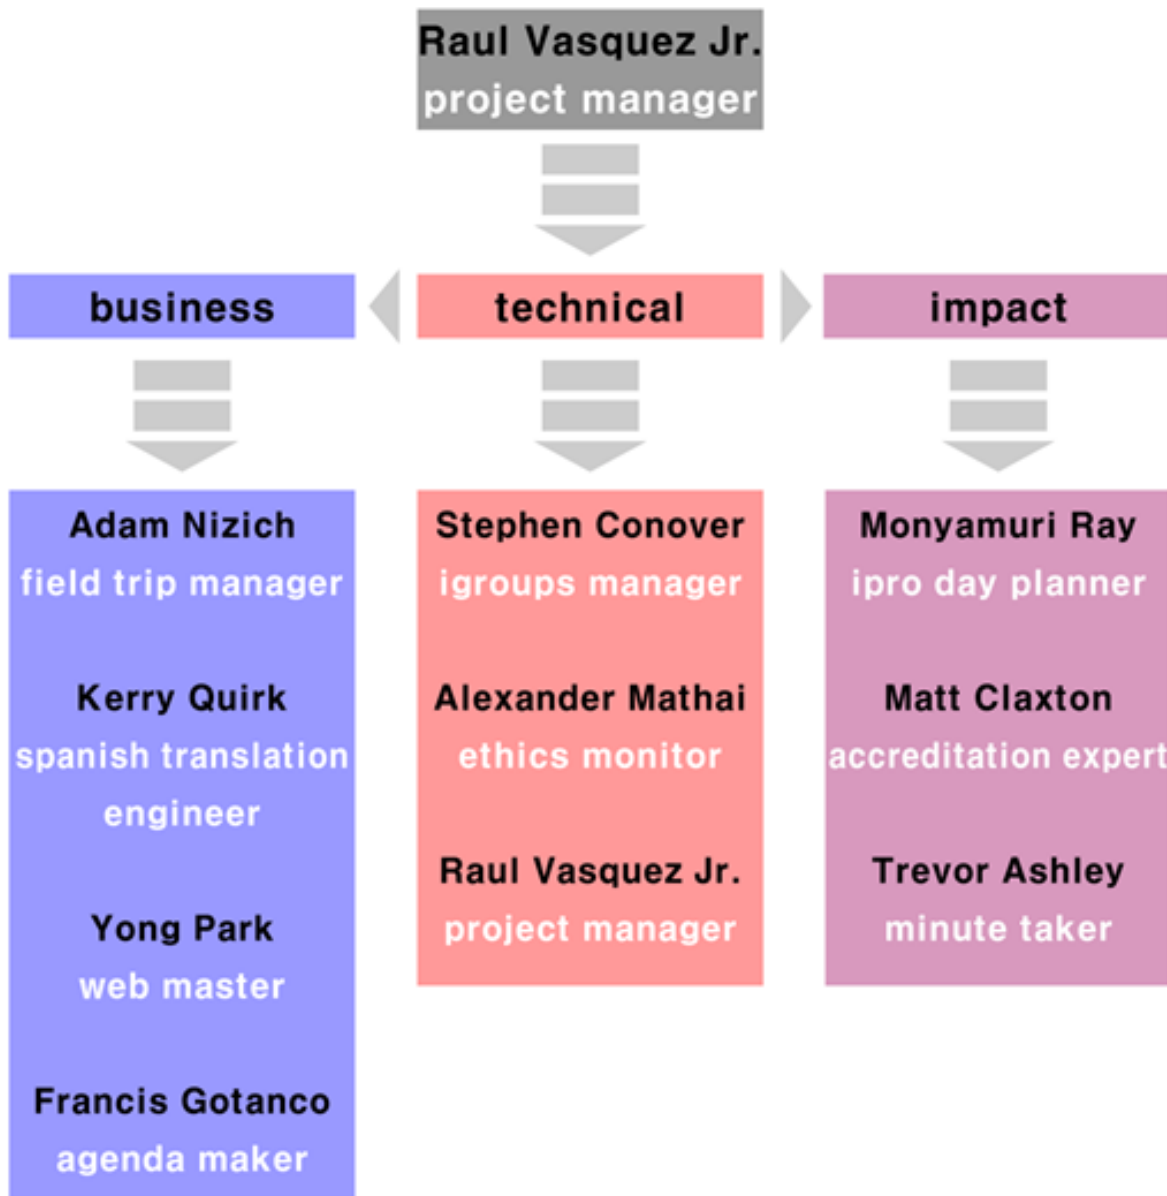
Raul Vasquez Jr.
project manager

business

technical

impact

Adam Nizich
field trip manager

Kerry Quirk
spanish translation engineer

Yong Park
web master

Francis Gotanco
agenda maker

Stephen Conover
igroups manager

Alexander Mathai
ethics monitor

Raul Vasquez Jr.
project manager

Monyamuri Ray
ipro day planner

Matt Claxton
accreditation expert

Trevor Ashley
minute taker